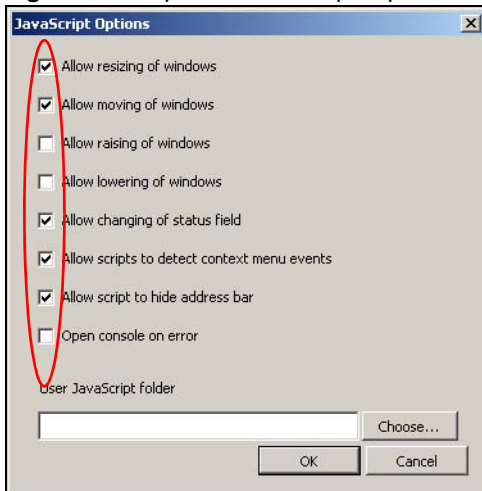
JavaScript Options

Allow resizing of windows

Allow moving of windows

Allow raising of windows

Allow lowering of windows

Allow changing of status field

Allow scripts to detect context menu events

Allow script to hide address bar

Open console on error

User JavaScript folder

Choose...

OK

Cancel